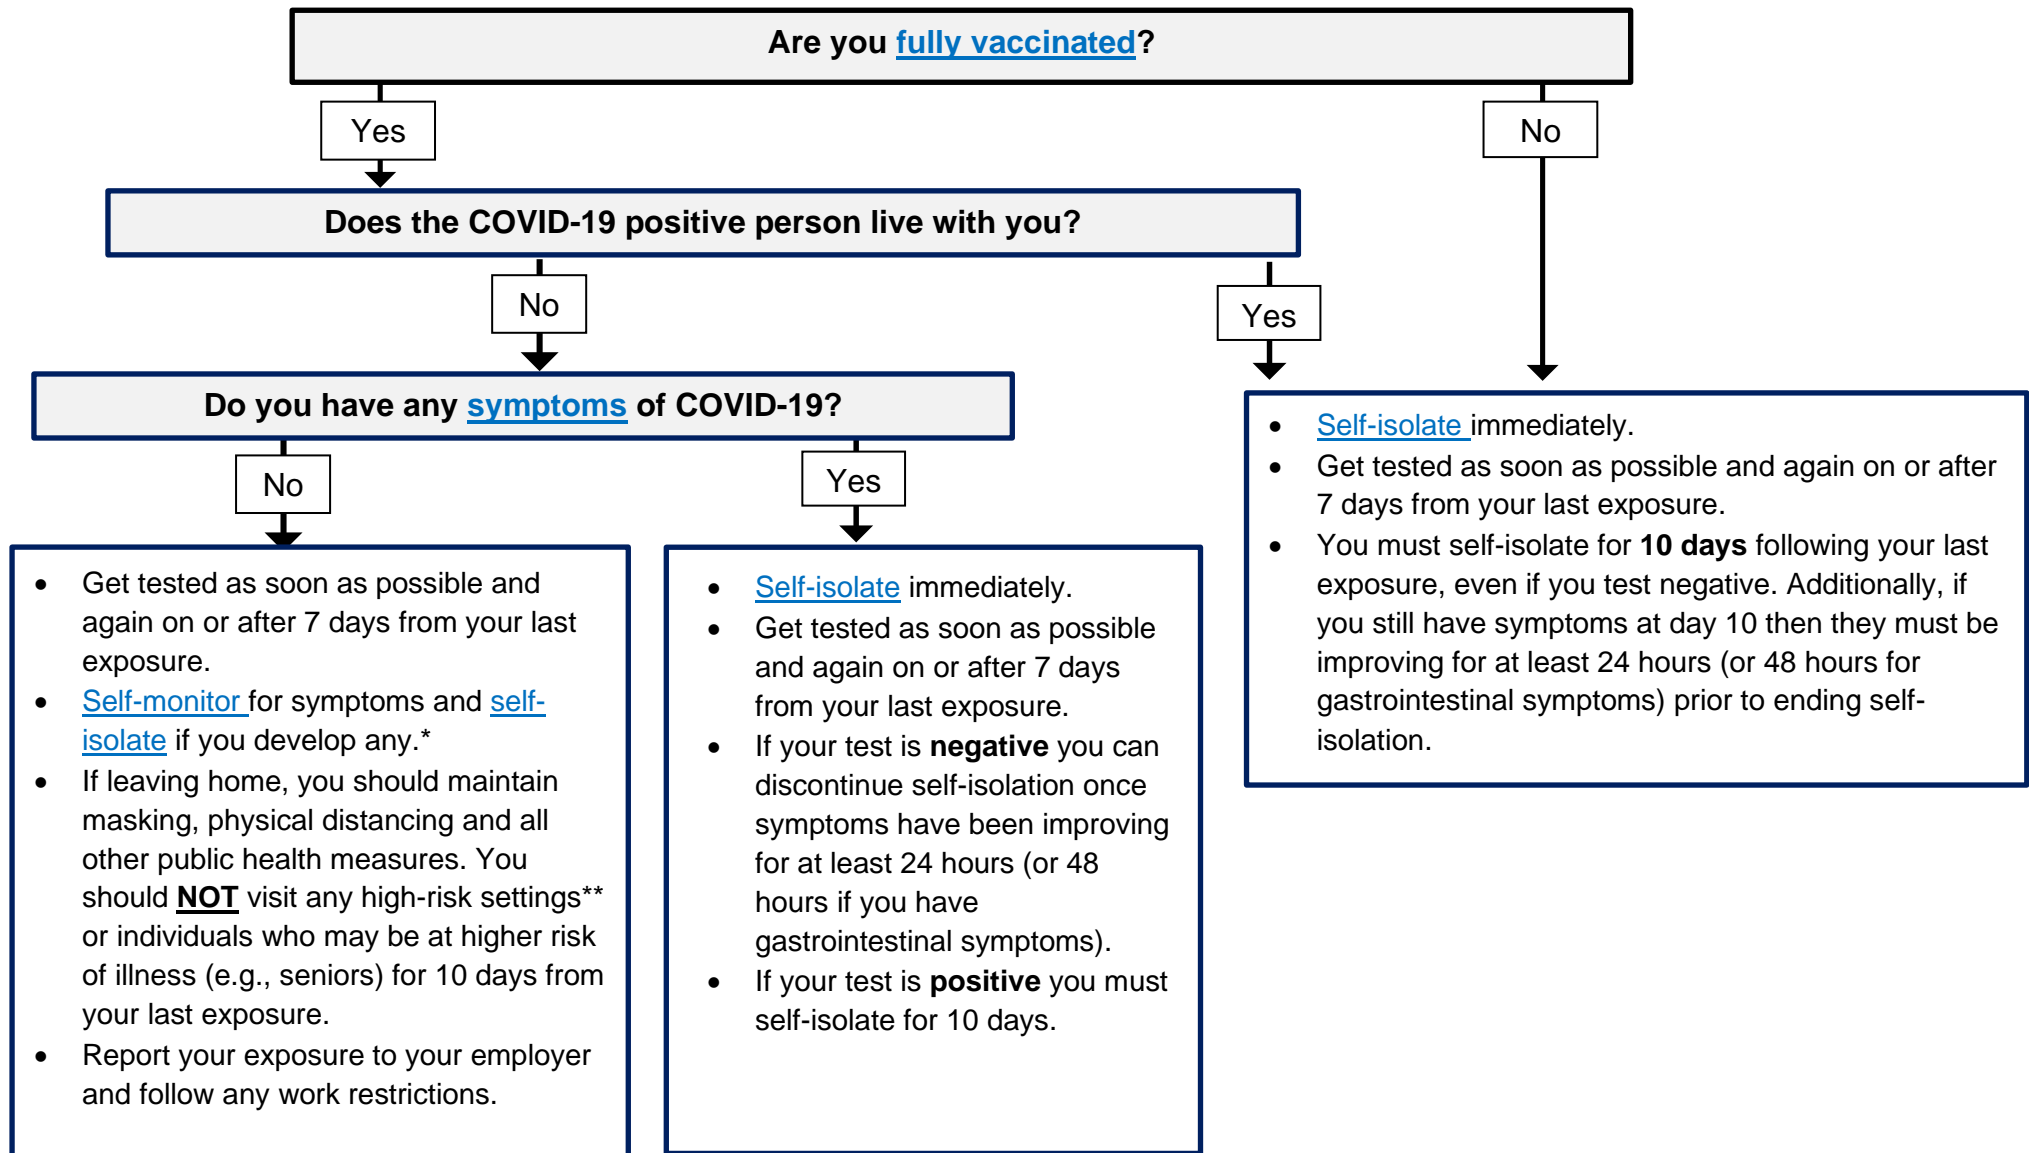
Are you fully vaccinated?

Yes

No

Does the COVID-19 positive person live with you?

No

Yes

Do you have any symptoms of COVID-19?

No

Yes

- Get tested as soon as possible and again on or after 7 days from your last exposure.
- Self-monitor for symptoms and self-isolate if you develop any.*
- If leaving home, you should maintain masking, physical distancing and all other public health measures. You should NOT visit any high-risk settings** or individuals who may be at higher risk of illness (e.g., seniors) for 10 days from your last exposure.
- Report your exposure to your employer and follow any work restrictions.

- Self-isolate immediately.
- Get tested as soon as possible and again on or after 7 days from your last exposure.
- If your test is negative you can discontinue self-isolation once symptoms have been improving for at least 24 hours (or 48 hours if you have gastrointestinal symptoms).
- If your test is positive you must self-isolate for 10 days.

- Self-isolate immediately.
- Get tested as soon as possible and again on or after 7 days from your last exposure.
- You must self-isolate for 10 days following your last exposure, even if you test negative. Additionally, if you still have symptoms at day 10 then they must be improving for at least 24 hours (or 48 hours for gastrointestinal symptoms) prior to ending self-isolation.